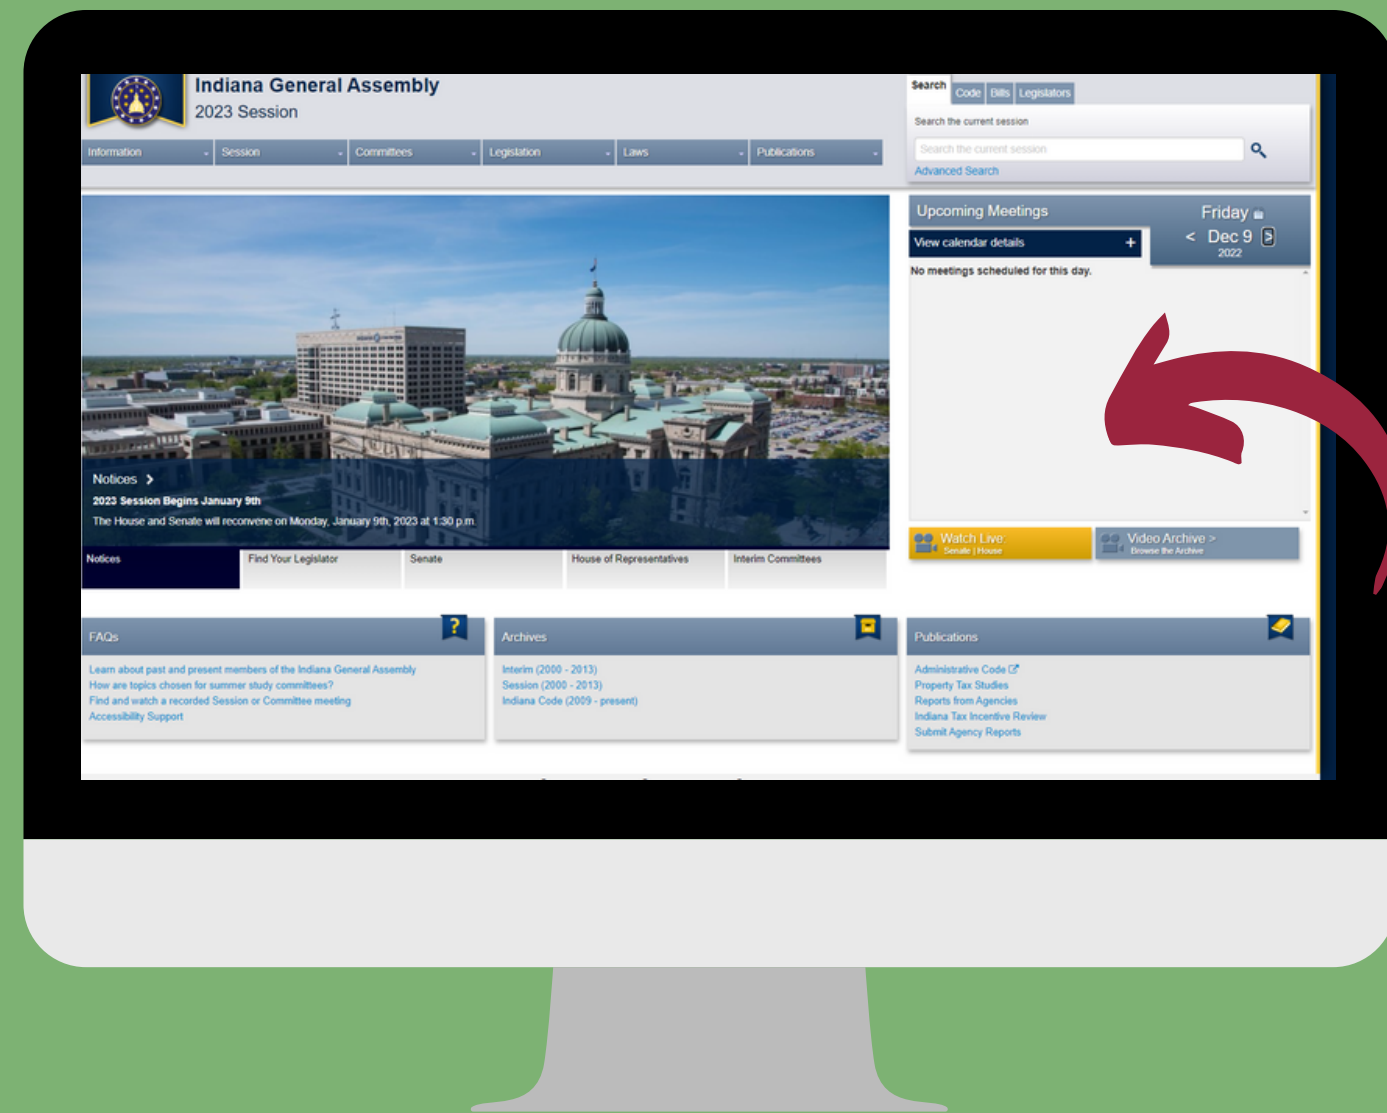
Indiana General Assembly
2023 Session

Information Session Committees Legislation Laws Publications

Search Code Bills Legislators
Search the current session
Search the current session
Advanced Search

Upcoming Meetings
Friday
View calendar details +
< Dec 9 >
2022
No meetings scheduled for this day.

Notices >
2023 Session Begins January 9th
The House and Senate will reconvene on Monday, January 9th, 2023 at 1:30 p.m.

Notices | Find Your Legislator | Senate | House of Representatives | Interim Committees

Watch Live: Senate | House
Video Archive > Browse the Archive

FAQs
Learn about past and present members of the Indiana General Assembly
How are topics chosen for summer study committees?
Find and watch a recorded Session or Committee meeting
Accessibility Support

Archives
Interim (2000 - 2013)
Session (2000 - 2013)
Indiana Code (2009 - present)

Publications
Administrative Code
Property Tax Studies
Reports from Agencies
Indiana Tax Incentive Review
Submit Agency Reports